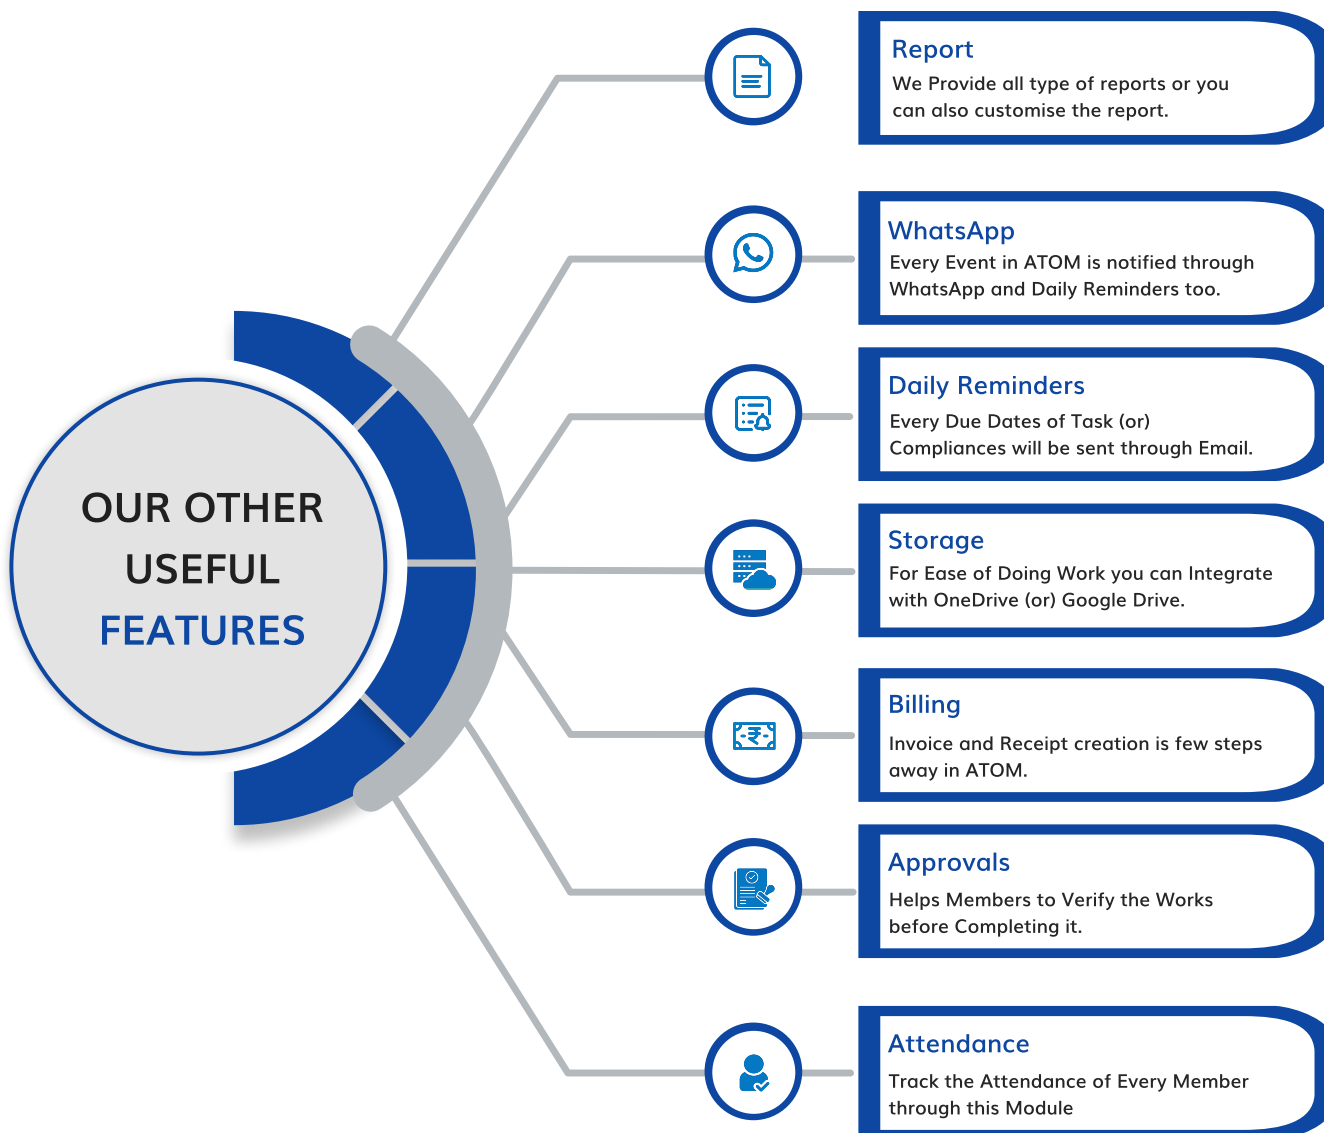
OUR OTHER USEFUL FEATURES

Report
We Provide all type of reports or you can also customise the report.

WhatsApp
Every Event in ATOM is notified through WhatsApp and Daily Reminders too.

Daily Reminders
Every Due Dates of Task (or) Compliances will be sent through Email.

Storage
For Ease of Doing Work you can Integrate with OneDrive (or) Google Drive.

Billing
Invoice and Receipt creation is few steps away in ATOM.

Approvals
Helps Members to Verify the Works before Completing it.

Attendance
Track the Attendance of Every Member through this Module